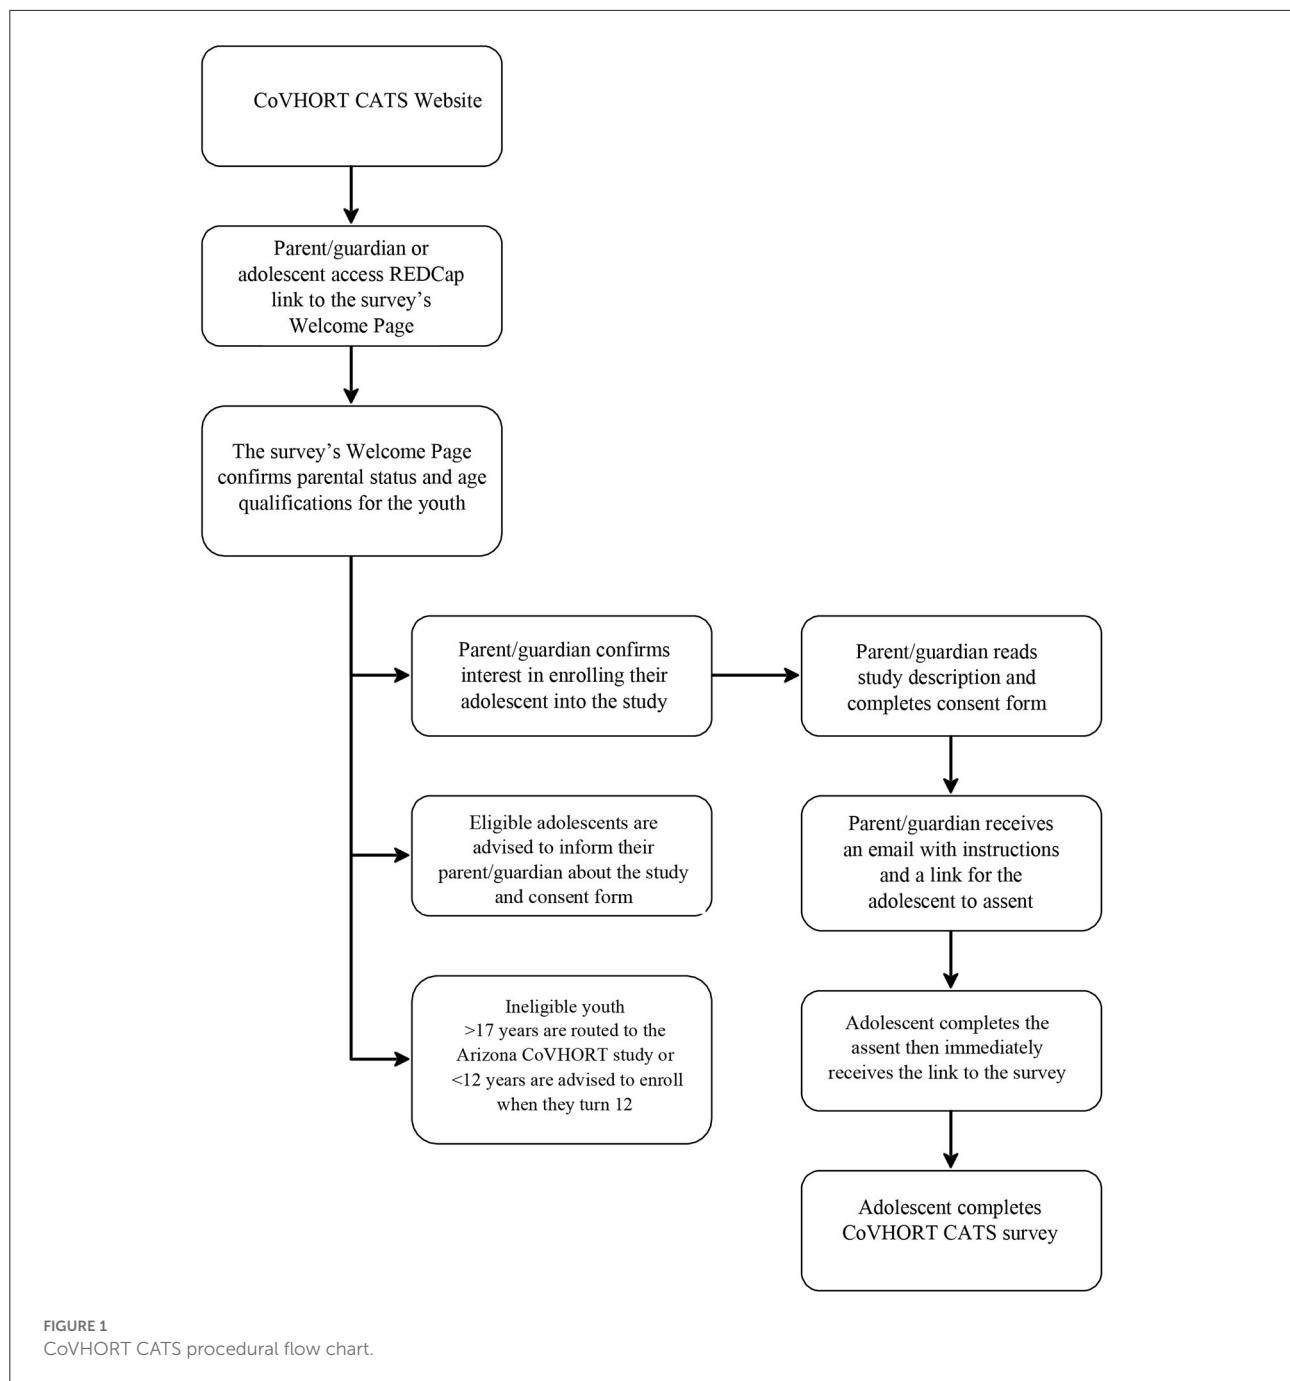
CoVHORT CATS Website

Parent/guardian or adolescent access REDCap link to the survey's Welcome Page

The survey's Welcome Page confirms parental status and age qualifications for the youth

Parent/guardian confirms interest in enrolling their adolescent into the study

Parent/guardian reads study description and completes consent form

Eligible adolescents are advised to inform their parent/guardian about the study and consent form

Parent/guardian receives an email with instructions and a link for the adolescent to assent

Ineligible youth >17 years are routed to the Arizona CoVHORT study or <12 years are advised to enroll when they turn 12

Adolescent completes the assent then immediately receives the link to the survey

Adolescent completes CoVHORT CATS survey

FIGURE 1
CoVHORT CATS procedural flow chart.